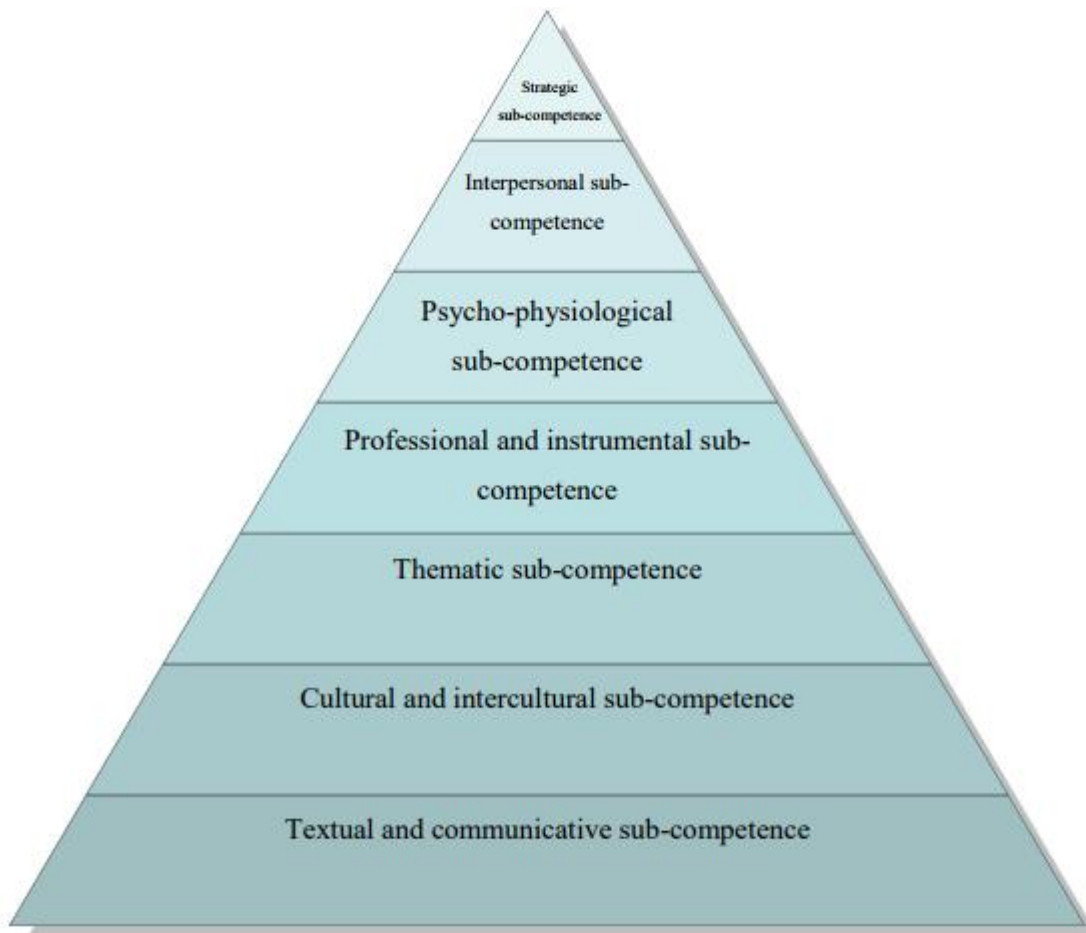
Strategic sub-competence

Interpersonal sub-competence

Psycho-physiological sub-competence

Professional and instrumental sub-competence

Thematic sub-competence

Cultural and intercultural sub-competence

Textual and communicative sub-competence